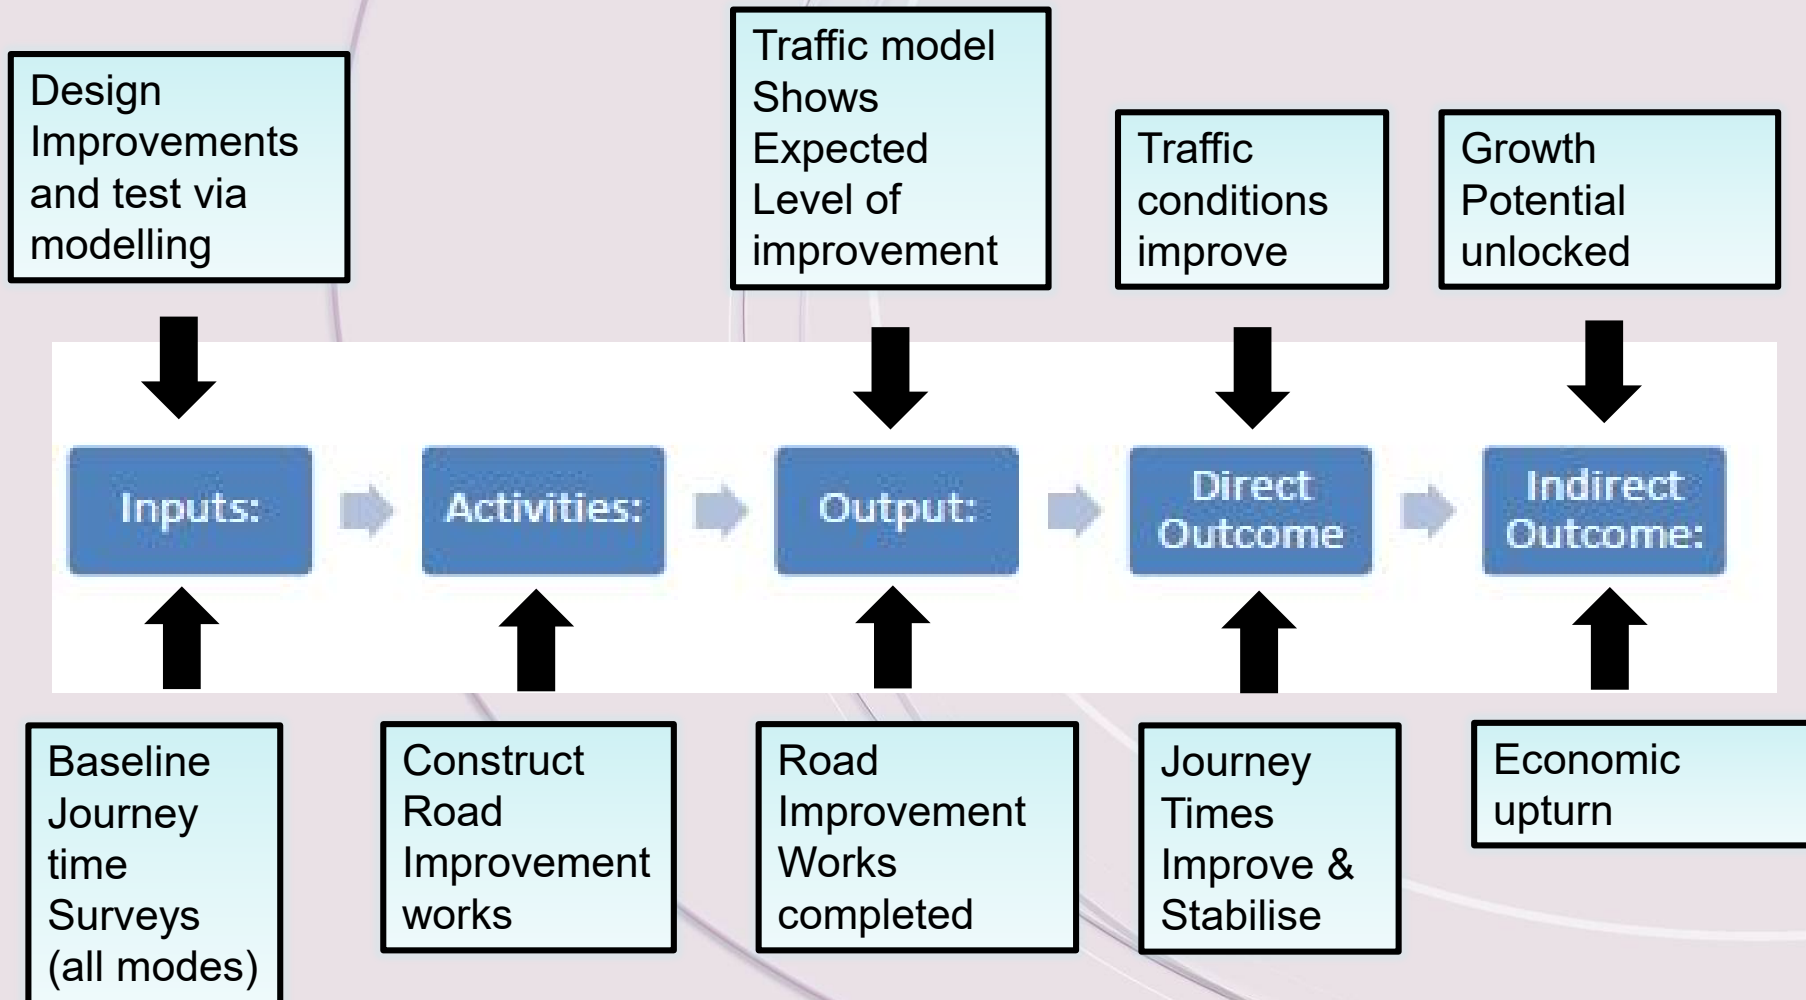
Design Improvements and test via modelling

Traffic model Shows Expected Level of improvement

Traffic conditions improve

Growth Potential unlocked

Inputs:

Activities:

Output:

Direct Outcome

Indirect Outcome:

Baseline Journey time Surveys (all modes)

Construct Road Improvement works

Road Improvement Works completed

Journey Times Improve & Stabilise

Economic upturn